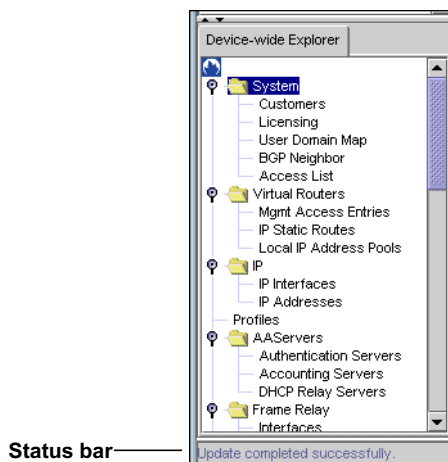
Device-wide Explorer

System
Customers
Licensing
User Domain Map
BGP Neighbor
Access List
Virtual Routers
Mgmt Access Entries
IP Static Routes
Local IP Address Pools
IP
IP Interfaces
IP Addresses
Profiles
AAServers
Authentication Servers
Accounting Servers
DHCP Relay Servers
Frame Relay
Interfaces

Status bar

Update completed successfully.